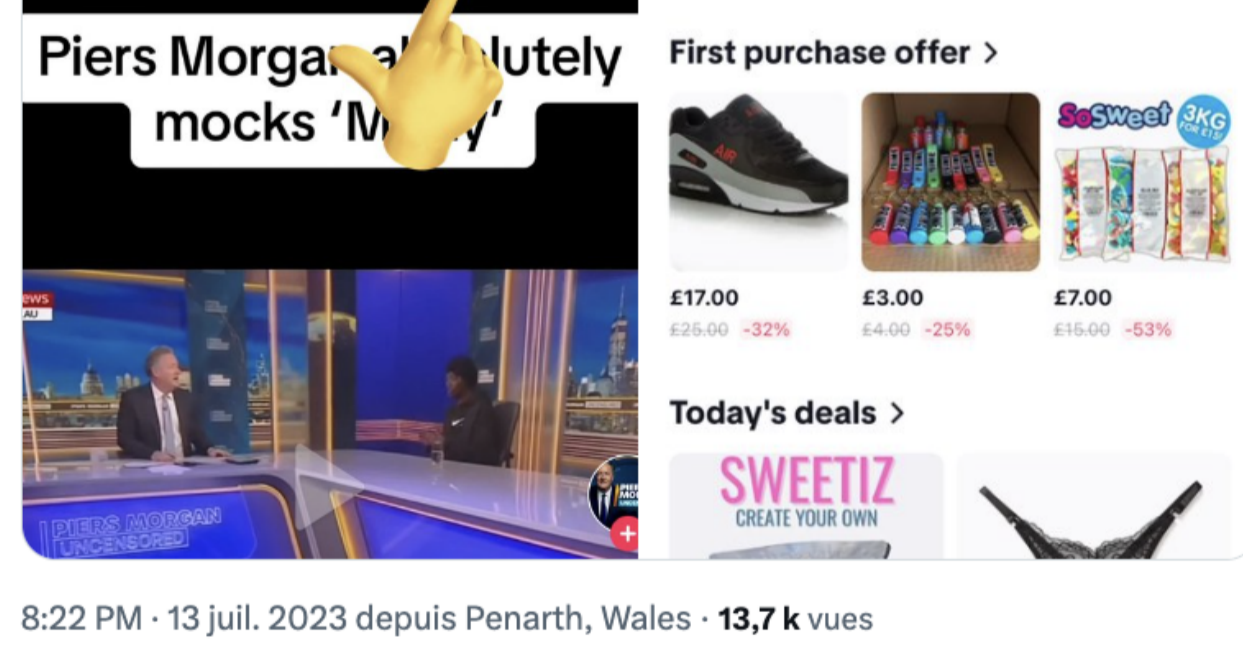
Piers Morga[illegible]lutely mocks 'M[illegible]y'

ews
AU

PIERS MORGAN UNCENSORED

PIERS MO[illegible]

+

First purchase offer >

AIR

SoSweet 3KG FOR £15!

£17.00
~~£25.00~~ -32%

£3.00
~~£4.00~~ -25%

£7.00
~~£15.00~~ -53%

Today's deals >

SWEETIZ
CREATE YOUR OWN

8:22 PM · 13 juil. 2023 depuis Penarth, Wales · **13,7 k** vues